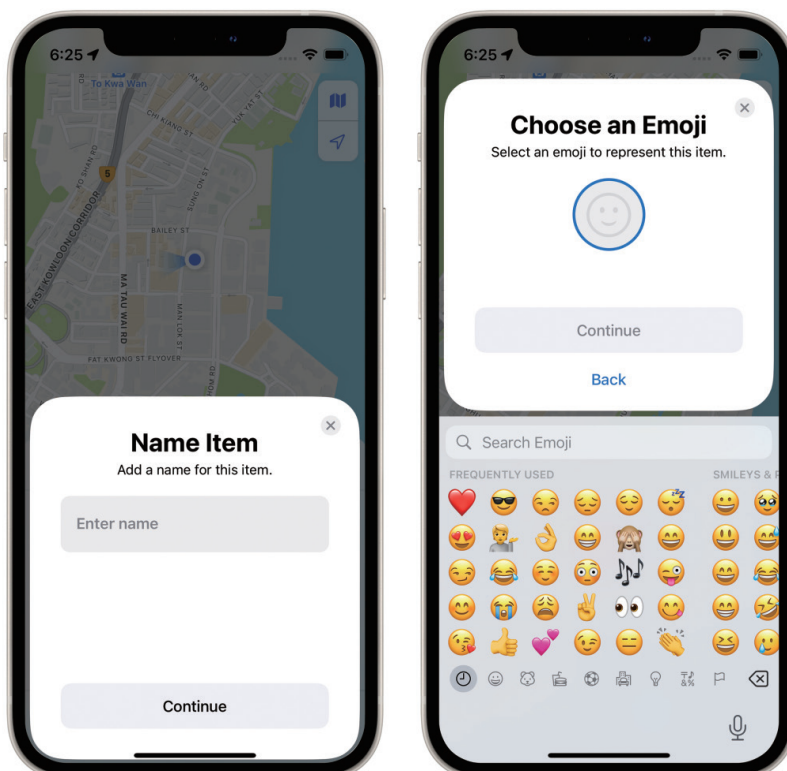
6:25

To Kwa Wan

CHI KIANG ST

TAK KU LING RD

TUK TAT ST

5

SUNG ON ST

EAST KOWLOON CORRIDOR

BAILEY ST

MA TAU WAI RD

MAN LOK ST

PAT KWONG ST FLYOVER

Name Item

Add a name for this item.

Enter name

Continue

6:25

Choose an Emoji

Select an emoji to represent this item.

Continue

Back

Search Emoji

FREQUENTLY USED

SMILEYS & P